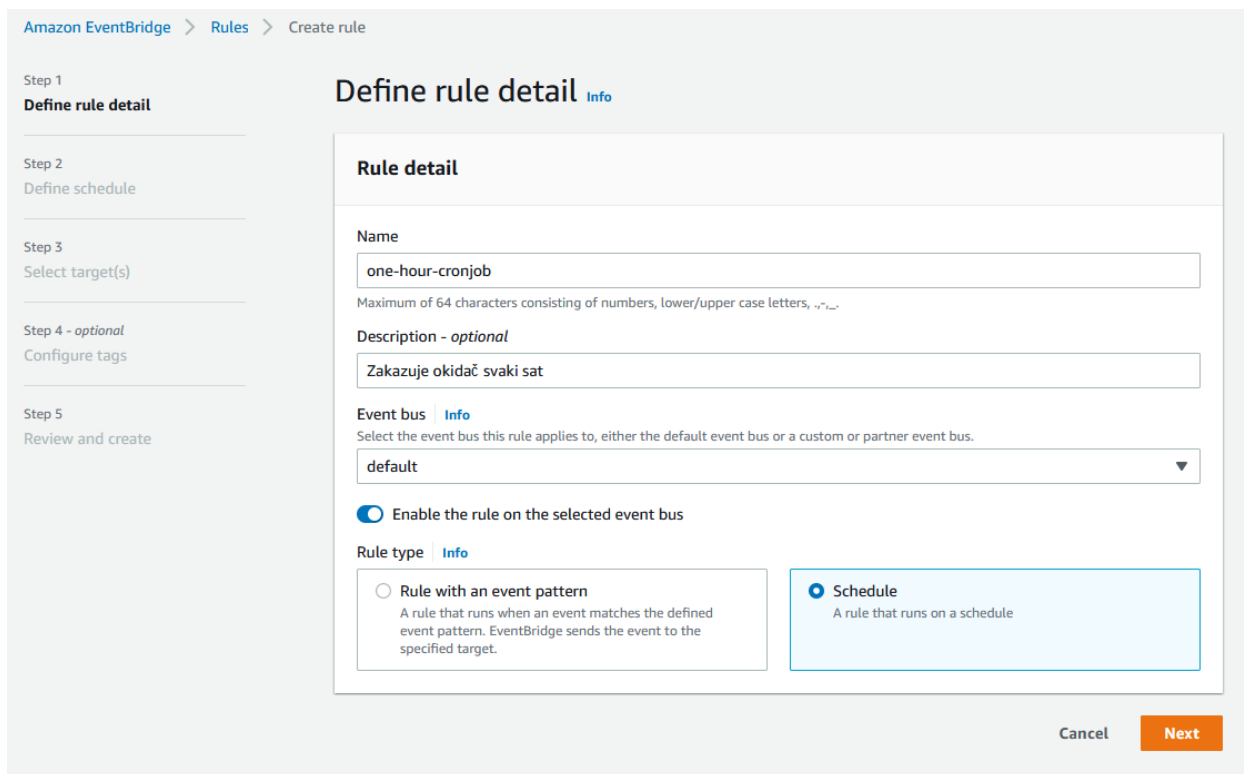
Amazon EventBridge > Rules > Create rule

Step 1
Define rule detail

Step 2
Define schedule

Step 3
Select target(s)

Step 4 - optional
Configure tags

Step 5
Review and create

Define rule detail Info

Rule detail

Name
one-hour-cronjob
Maximum of 64 characters consisting of numbers, lower/upper case letters, .,-,_.

Description - optional
Zakazuje okidač svaki sat

Event bus Info
Select the event bus this rule applies to, either the default event bus or a custom or partner event bus.
default

Enable the rule on the selected event bus

Rule type Info

Rule with an event pattern
A rule that runs when an event matches the defined event pattern. EventBridge sends the event to the specified target.

Schedule
A rule that runs on a schedule

Cancel Next